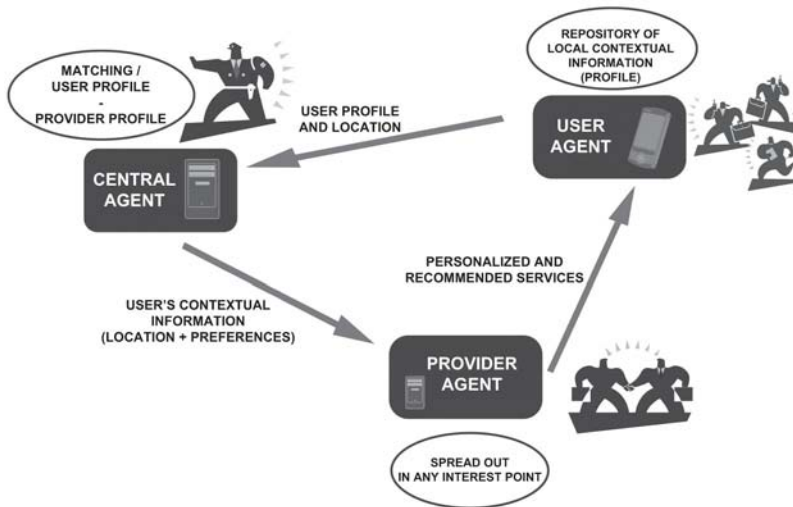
MATCHING / USER PROFILE - PROVIDER PROFILE

CENTRAL AGENT

USER PROFILE AND LOCATION

REPOSITORY OF LOCAL CONTEXTUAL INFORMATION (PROFILE)

USER AGENT

PERSONALIZED AND RECOMMENDED SERVICES

USER'S CONTEXTUAL INFORMATION (LOCATION + PREFERENCES)

PROVIDER AGENT

SPREAD OUT IN ANY INTEREST POINT